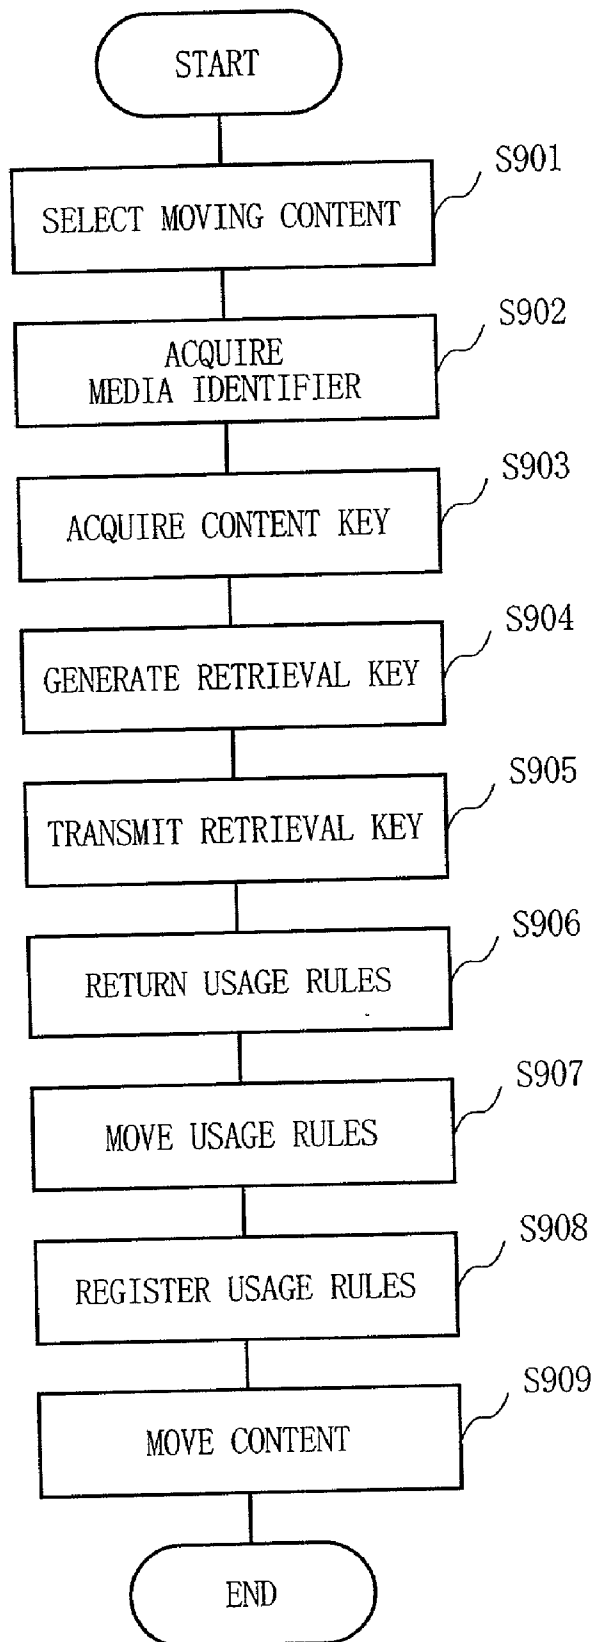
START

S901
SELECT MOVING CONTENT

S902
ACQUIRE MEDIA IDENTIFIER

S903
ACQUIRE CONTENT KEY

S904
GENERATE RETRIEVAL KEY

S905
TRANSMIT RETRIEVAL KEY

S906
RETURN USAGE RULES

S907
MOVE USAGE RULES

S908
REGISTER USAGE RULES

S909
MOVE CONTENT

END